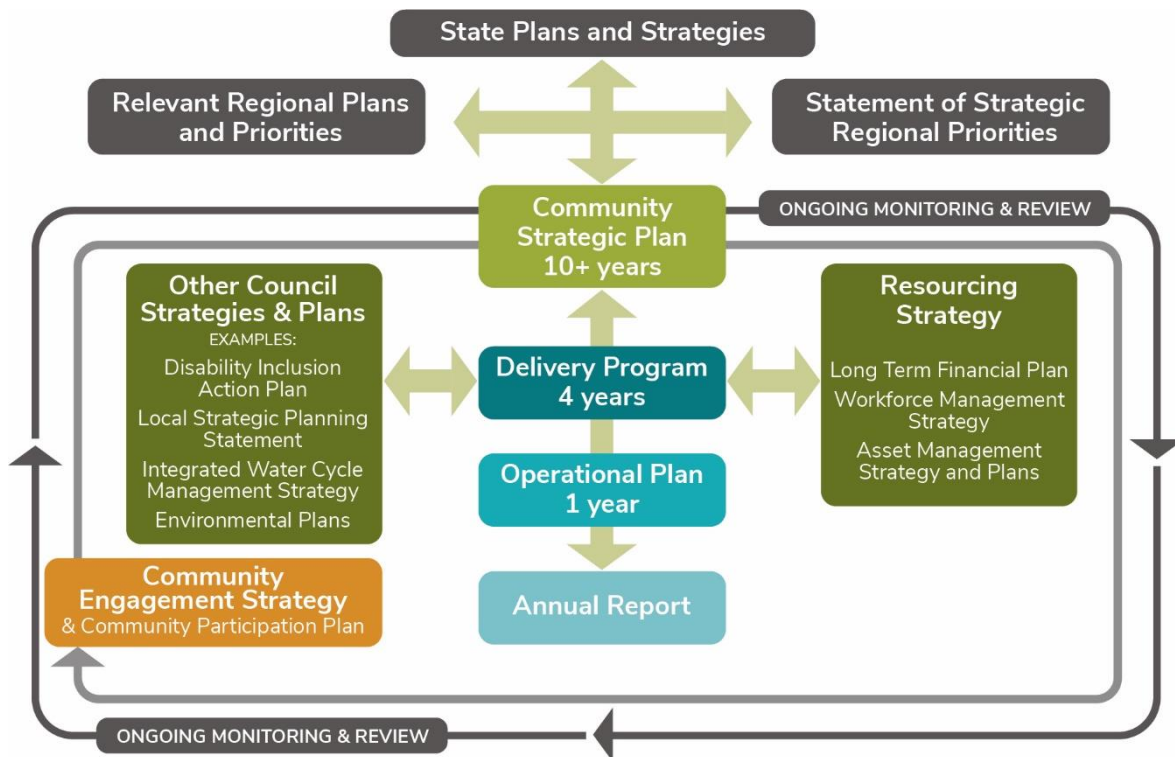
State Plans and Strategies

Relevant Regional Plans and Priorities

Statement of Strategic Regional Priorities

Community Strategic Plan 10+ years

ONGOING MONITORING & REVIEW

Other Council Strategies & Plans
EXAMPLES:
Disability Inclusion Action Plan
Local Strategic Planning Statement
Integrated Water Cycle Management Strategy
Environmental Plans

Delivery Program 4 years

Resourcing Strategy
Long Term Financial Plan
Workforce Management Strategy
Asset Management Strategy and Plans

Operational Plan 1 year

Community Engagement Strategy
& Community Participation Plan

Annual Report

ONGOING MONITORING & REVIEW